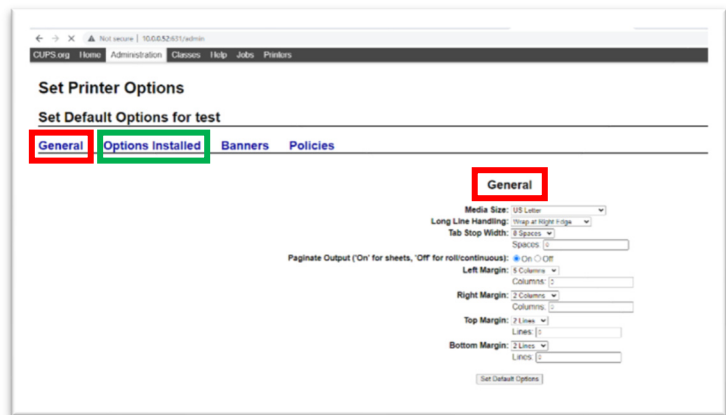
Not secure | 10.0.0.52:631/admin

CUPS.org Home Administration Classes Help Jobs Printers

Set Printer Options

Set Default Options for test

General Options Installed Banners Policies

General

Media Size: US Letter

Long Line Handling: Wrap at Right Edge

Tab Stop Width: 8 Spaces

Spaces: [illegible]

Paginate Output ('On' for sheets, 'Off' for roll/continuous): On Off

Left Margin: 5 Columns

Columns: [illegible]

Right Margin: 2 Columns

Columns: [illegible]

Top Margin: 2 Lines

Lines: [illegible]

Bottom Margin: 2 Lines

Lines: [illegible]

Set Default Options